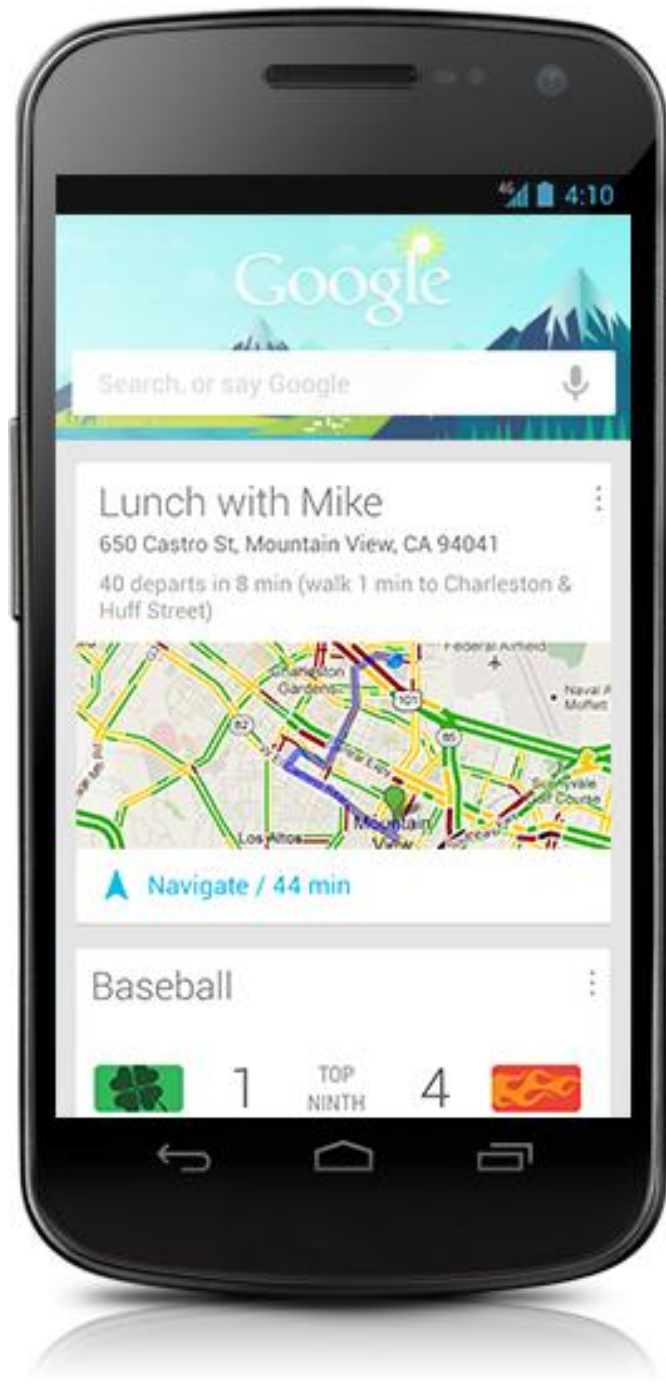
4G 4:10

Google

Search, or say Google

Lunch with Mike

650 Castro St, Mountain View, CA 94041

40 departs in 8 min (walk 1 min to Charleston & Huff Street)

Federal Airfield
Charleston Gardens
101
Naval A Moffett
82
85
Sunnyvale Course
Los Altos
Mountain View

Navigate / 44 min

Baseball

1 TOP NINTH 4